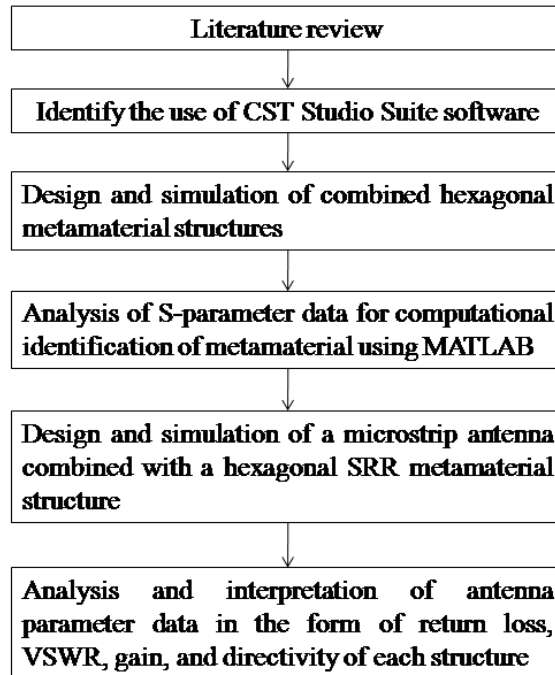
Literature review

Identify the use of CST Studio Suite software

Design and simulation of combined hexagonal metamaterial structures

Analysis of S-parameter data for computational identification of metamaterial using MATLAB

Design and simulation of a microstrip antenna combined with a hexagonal SRR metamaterial structure

Analysis and interpretation of antenna parameter data in the form of return loss, VSWR, gain, and directivity of each structure